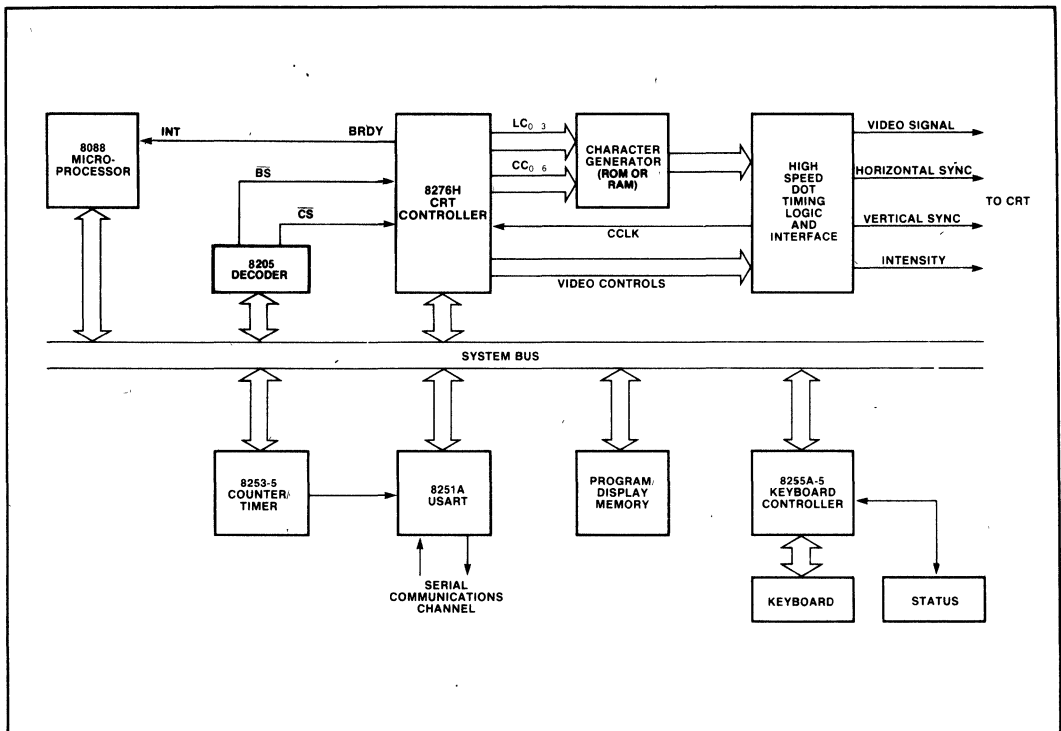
8088 MICRO-PROCESSOR

INT

BRDY

$\overline{BS}$

$\overline{CS}$

8205 DECODER

8276H CRT CONTROLLER

$LC_{0-3}$

$CC_{0-6}$

CHARACTER GENERATOR (ROM OR RAM)

CCLK

VIDEO CONTROLS

HIGH SPEED DOT TIMING LOGIC AND INTERFACE

VIDEO SIGNAL

HORIZONTAL SYNC

VERTICAL SYNC

INTENSITY

TO CRT

SYSTEM BUS

8253-5 COUNTER/ TIMER

8251A USART

SERIAL COMMUNICATIONS CHANNEL

PROGRAM/ DISPLAY MEMORY

8255A-5 KEYBOARD CONTROLLER

KEYBOARD

STATUS